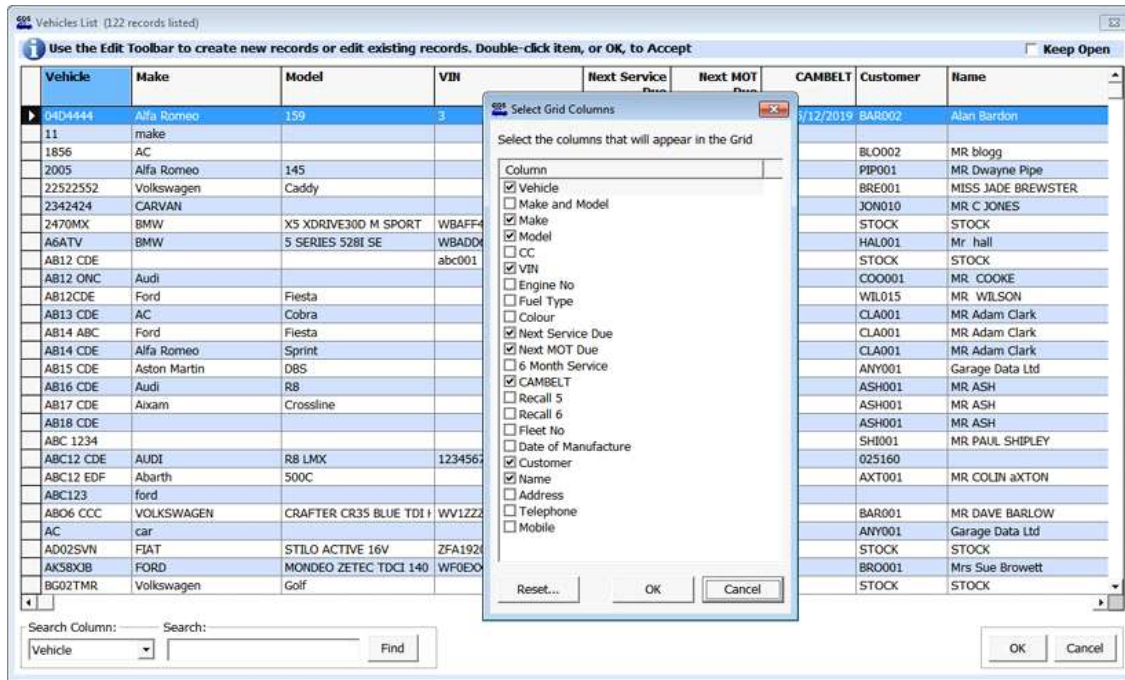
Vehicles List (122 records listed)

Use the Edit Toolbar to create new records or edit existing records. Double-click item, or OK, to Accept

Keep Open

| Vehicle | Make | Model | VIN | Next Service Due | Next MOT Due | CAMBELT | Customer | Name |
|---|---|---|---|---|---|---|---|---|
| 04D4444 | Alfa Romeo | 159 | 3 | | | 5/12/2019 | BAR002 | Alan Bardon |
| 11 | make | | | | | | | |
| 1856 | AC | | | | | | BLO002 | MR blogg |
| 2005 | Alfa Romeo | 145 | | | | | PIP001 | MR Dwayne Pipe |
| 22522552 | Volkswagen | Caddy | | | | | BRE001 | MISS JADE BREWSTER |
| 2342424 | CARVAN | | | | | | JON010 | MR C JONES |
| 2470MX | BMW | X5 XDRIVE30D M SPORT | WBAFF4 | | | | STOCK | STOCK |
| A6ATV | BMW | 5 SERIES 528I SE | WBADD | | | | HAL001 | Mr hall |
| AB12 CDE | | | abc001 | | | | STOCK | STOCK |
| AB12 ONC | Audi | | | | | | COO001 | MR COOKE |
| AB12CDE | Ford | Fiesta | | | | | WIL015 | MR WILSON |
| AB13 CDE | AC | Cobra | | | | | CLA001 | MR Adam Clark |
| AB14 ABC | Ford | Fiesta | | | | | CLA001 | MR Adam Clark |
| AB14 CDE | Alfa Romeo | Sprint | | | | | CLA001 | MR Adam Clark |
| AB15 CDE | Aston Martin | DBS | | | | | ANY001 | Garage Data Ltd |
| AB16 CDE | Audi | R8 | | | | | ASH001 | MR ASH |
| AB17 CDE | Aixam | Crossline | | | | | ASH001 | MR ASH |
| AB18 CDE | | | | | | | ASH001 | MR ASH |
| ABC 1234 | | | | | | | SHI001 | MR PAUL SHIPLEY |
| ABC12 CDE | AUDI | R8 LMX | 1234567 | | | | 025160 | |
| ABC12 EDF | Abarth | 500C | | | | | AXT001 | MR COLIN aXTON |
| ABC123 | ford | | | | | | | |
| ABO6 CCC | VOLKSWAGEN | CRAFTER CR35 BLUE TDI I | WV1ZZZ | | | | BAR001 | MR DAVE BARLOW |
| AC | car | | | | | | ANY001 | Garage Data Ltd |
| AD02SVN | FIAT | STILO ACTIVE 16V | ZFA192 | | | | STOCK | STOCK |
| AK58XJB | FORD | MONDEO ZETEC TDCI 140 | WF0EX | | | | BRO001 | Mrs Sue Browett |
| BG02TMR | Volkswagen | Golf | | | | | STOCK | STOCK |

Select Grid Columns

Select the columns that will appear in the Grid

Column
☑ Vehicle
☐ Make and Model
☑ Make
☑ Model
☐ CC
☑ VIN
☐ Engine No
☐ Fuel Type
☐ Colour
☑ Next Service Due
☑ Next MOT Due
☐ 6 Month Service
☑ CAMBELT
☐ Recall 5
☐ Recall 6
☐ Fleet No
☐ Date of Manufacture
☑ Customer
☑ Name
☐ Address
☐ Telephone
☐ Mobile

Reset... OK Cancel

Search Column: Vehicle
Search:
Find

OK Cancel